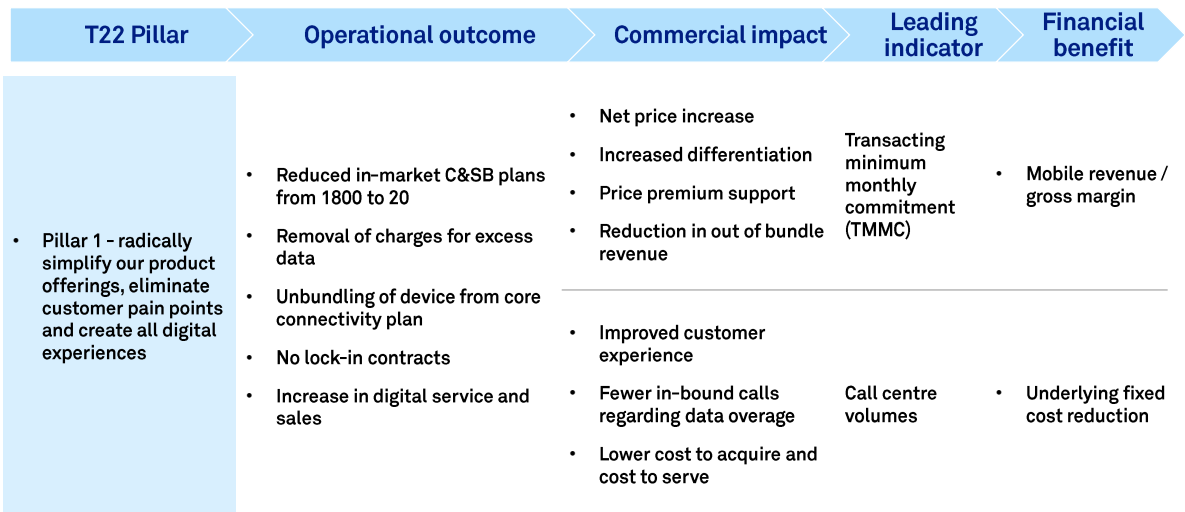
| T22 Pillar | Operational outcome | Commercial impact | Leading indicator | Financial benefit |
|---|---|---|---|---|
| • Pillar 1 - radically simplify our product offerings, eliminate customer pain points and create all digital experiences | • Reduced in-market C&SB plans from 1800 to 20<br>• Removal of charges for excess data<br>• Unbundling of device from core connectivity plan<br>• No lock-in contracts<br>• Increase in digital service and sales | • Net price increase<br>• Increased differentiation<br>• Price premium support<br>• Reduction in out of bundle revenue | Transacting minimum monthly commitment (TMMC) | • Mobile revenue / gross margin |
| | | • Improved customer experience<br>• Fewer in-bound calls regarding data overage<br>• Lower cost to acquire and cost to serve | Call centre volumes | • Underlying fixed cost reduction |